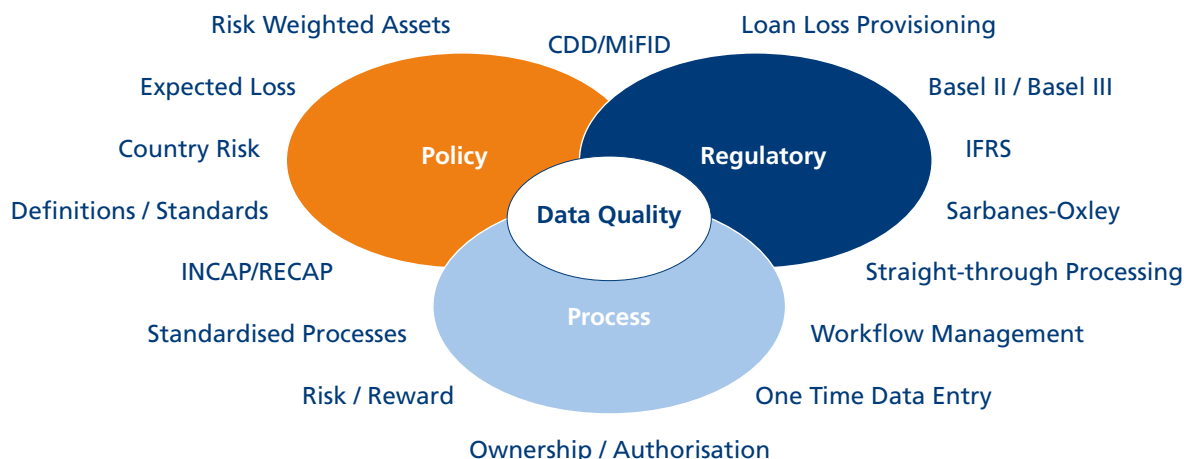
Risk Weighted Assets

CDD/MiFID

Loan Loss Provisioning

Expected Loss

Basel II / Basel III

Country Risk

Policy

Regulatory

IFRS

Definitions / Standards

Data Quality

Sarbanes-Oxley

INCAP/RECAP

Straight-through Processing

Process

Standardised Processes

Workflow Management

Risk / Reward

One Time Data Entry

Ownership / Authorisation